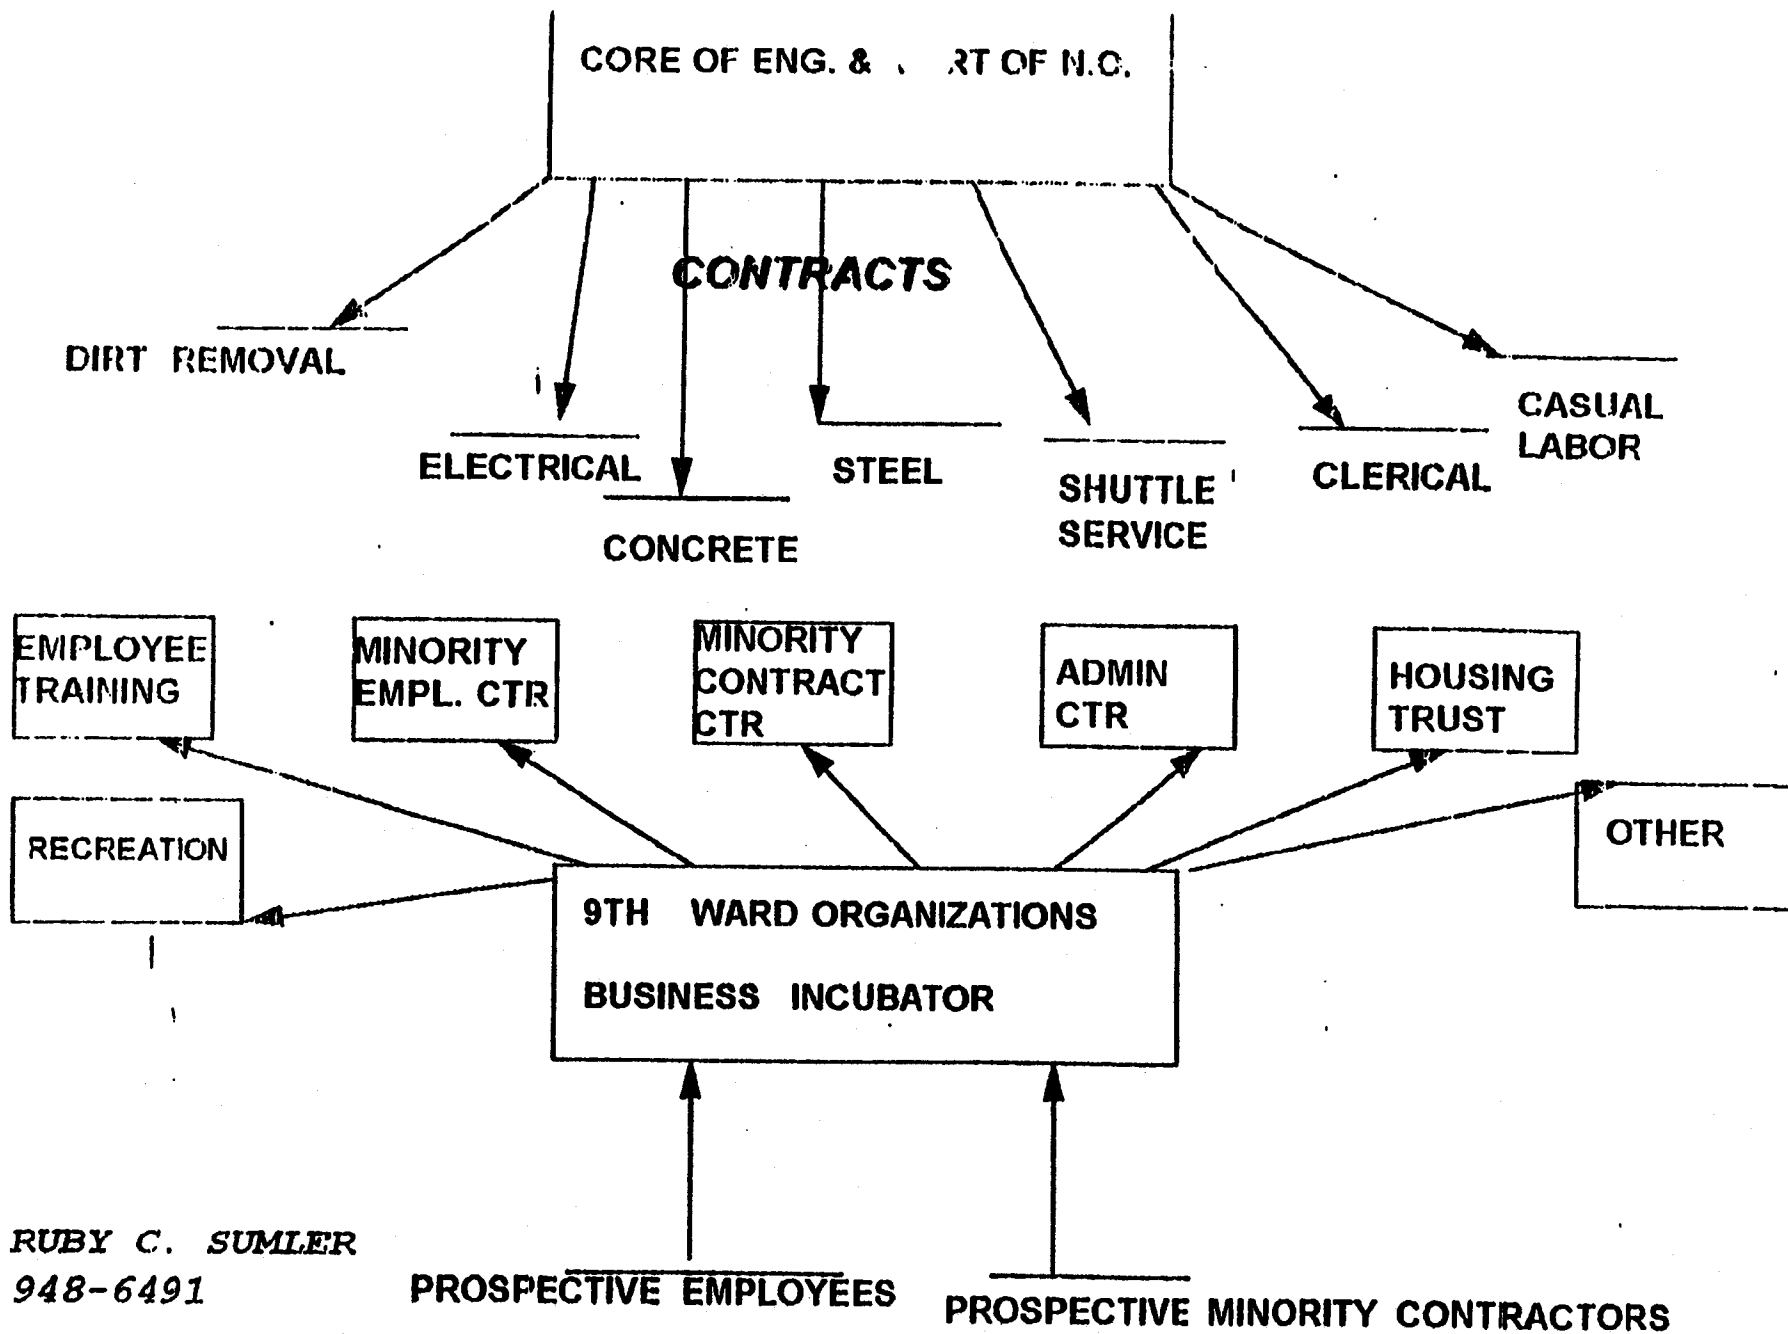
CORE OF ENG. & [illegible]RT OF N.O.

CONTRACTS

DIRT REMOVAL

ELECTRICAL

CONCRETE

STEEL

SHUTTLE SERVICE

CLERICAL

CASUAL LABOR

EMPLOYEE TRAINING

MINORITY EMPL. CTR

MINORITY CONTRACT CTR

ADMIN CTR

HOUSING TRUST

RECREATION

OTHER

9TH WARD ORGANIZATIONS

BUSINESS INCUBATOR

RUBY C. SUMLER
948-6491

PROSPECTIVE EMPLOYEES

PROSPECTIVE MINORITY CONTRACTORS